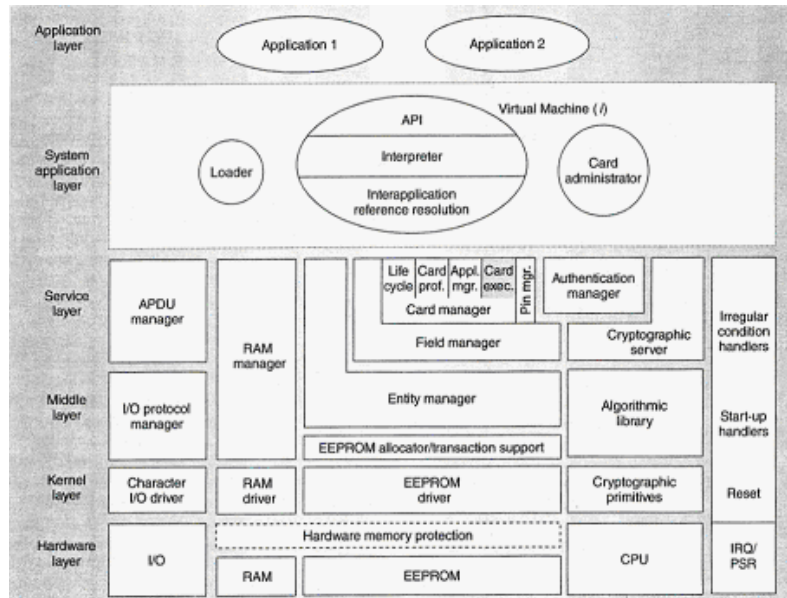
Application layer

Application 1

Application 2

System application layer

Virtual Machine (/)

Loader

API

Interpreter

Interapplication reference resolution

Card administrator

Service layer

APDU manager

RAM manager

Life cycle

Card prof.

Appl. mgr.

Card exec.

Pin mgr.

Card manager

Authentication manager

Field manager

Cryptographic server

Irregular condition handlers

Middle layer

I/O protocol manager

Entity manager

Algorithmic library

Start-up handlers

EEPROM allocator/transaction support

Kernel layer

Character I/O driver

RAM driver

EEPROM driver

Cryptographic primitives

Reset

Hardware layer

I/O

Hardware memory protection

CPU

IRQ/ PSR

RAM

EEPROM